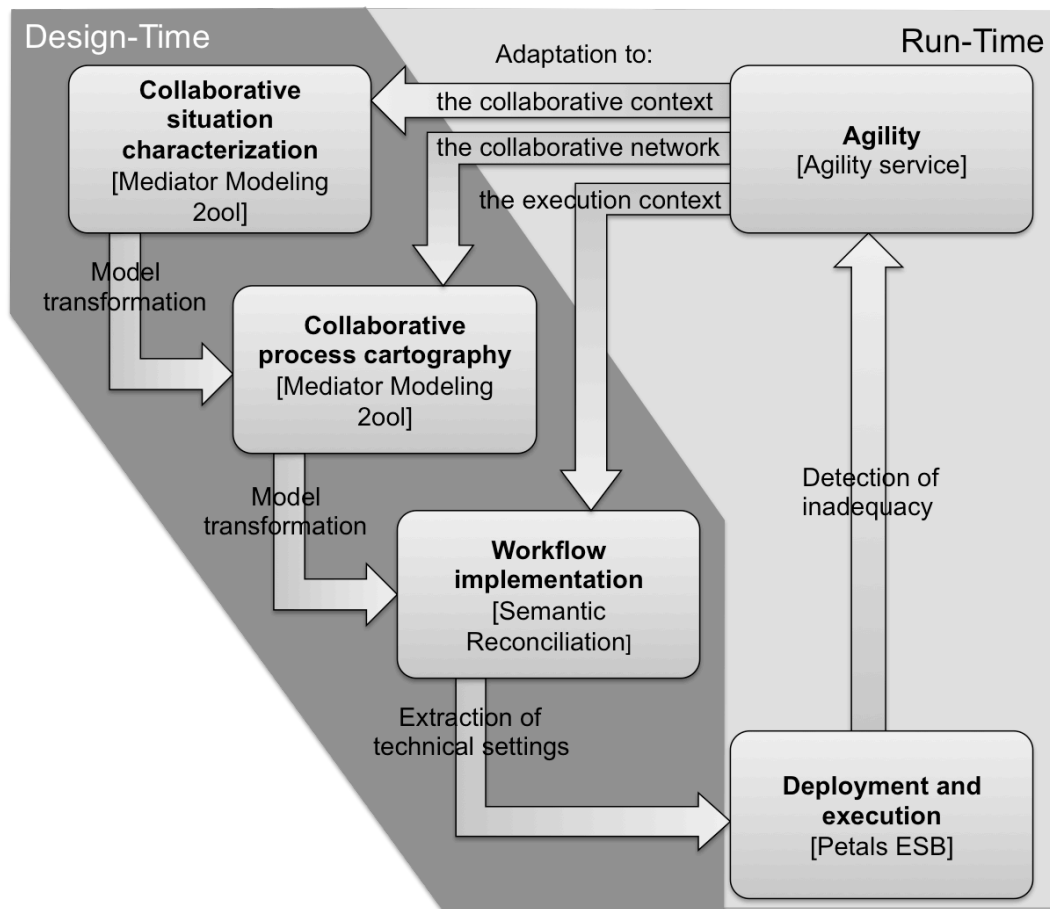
Design-Time

Run-Time

Adaptation to:

the collaborative context

the collaborative network

the execution context

Collaborative situation characterization
[Mediator Modeling 2ool]

Agility
[Agility service]

Model transformation

Collaborative process cartography
[Mediator Modeling 2ool]

Model transformation

Workflow implementation
[Semantic Reconciliation]

Detection of inadequacy

Extraction of technical settings

Deployment and execution
[Petals ESB]